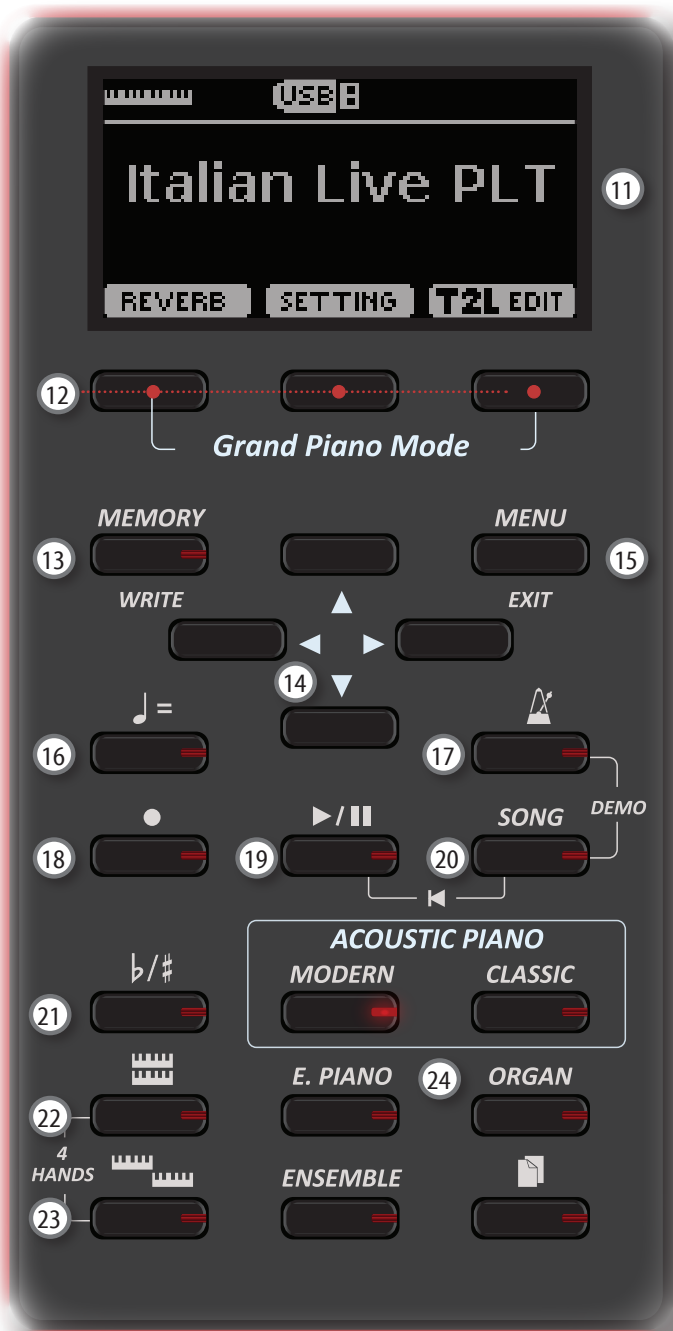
USB

Italian Live PLT

11

REVERB SETTING T2L EDIT

12

Grand Piano Mode

MEMORY

MENU

13

15

WRITE

EXIT

14

♩ =

16

17

18

●

▶/❚❚

19

SONG

20

DEMO

ACOUSTIC PIANO

♭/♯

MODERN

CLASSIC

21

22

E. PIANO

24

ORGAN

4 HANDS

23

ENSEMBLE